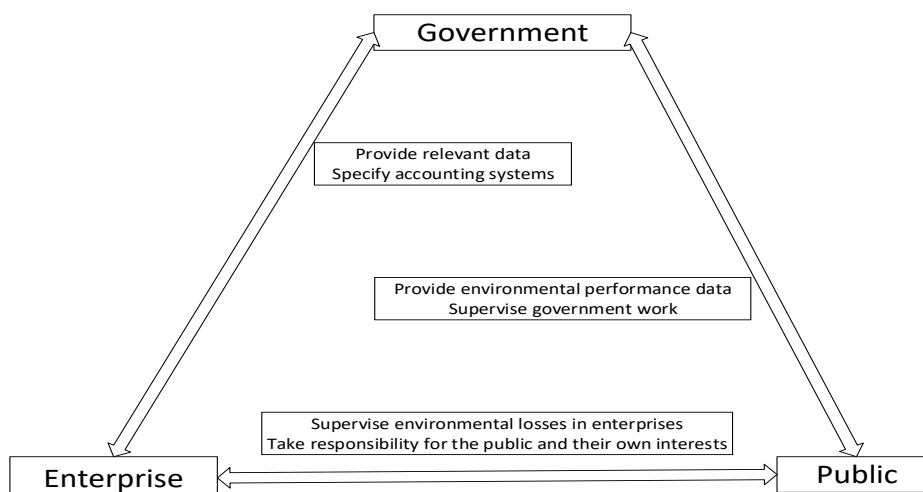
Government

Provide relevant data
Specify accounting systems

Provide environmental performance data
Supervise government work

Supervise environmental losses in enterprises
Take responsibility for the public and their own interests

Enterprise

Public